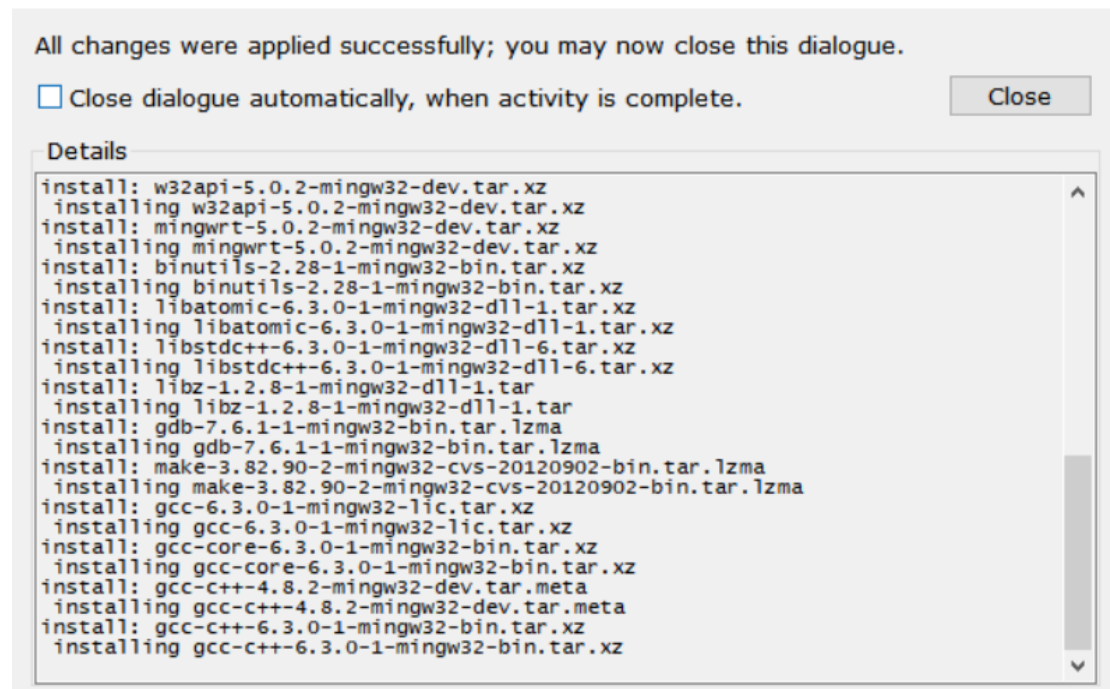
All changes were applied successfully; you may now close this dialogue.

Close dialogue automatically, when activity is complete.

Close

Details

install: w32api-5.0.2-mingw32-dev.tar.xz
 installing w32api-5.0.2-mingw32-dev.tar.xz
install: mingwrt-5.0.2-mingw32-dev.tar.xz
 installing mingwrt-5.0.2-mingw32-dev.tar.xz
install: binutils-2.28-1-mingw32-bin.tar.xz
 installing binutils-2.28-1-mingw32-bin.tar.xz
install: libatomic-6.3.0-1-mingw32-dll-1.tar.xz
 installing libatomic-6.3.0-1-mingw32-dll-1.tar.xz
install: libstdc++-6.3.0-1-mingw32-dll-6.tar.xz
 installing libstdc++-6.3.0-1-mingw32-dll-6.tar.xz
install: libz-1.2.8-1-mingw32-dll-1.tar
 installing libz-1.2.8-1-mingw32-dll-1.tar
install: gdb-7.6.1-1-mingw32-bin.tar.lzma
 installing gdb-7.6.1-1-mingw32-bin.tar.lzma
install: make-3.82.90-2-mingw32-cvs-20120902-bin.tar.lzma
 installing make-3.82.90-2-mingw32-cvs-20120902-bin.tar.lzma
install: gcc-6.3.0-1-mingw32-lic.tar.xz
 installing gcc-6.3.0-1-mingw32-lic.tar.xz
install: gcc-core-6.3.0-1-mingw32-bin.tar.xz
 installing gcc-core-6.3.0-1-mingw32-bin.tar.xz
install: gcc-c++-4.8.2-mingw32-dev.tar.meta
 installing gcc-c++-4.8.2-mingw32-dev.tar.meta
install: gcc-c++-6.3.0-1-mingw32-bin.tar.xz
 installing gcc-c++-6.3.0-1-mingw32-bin.tar.xz